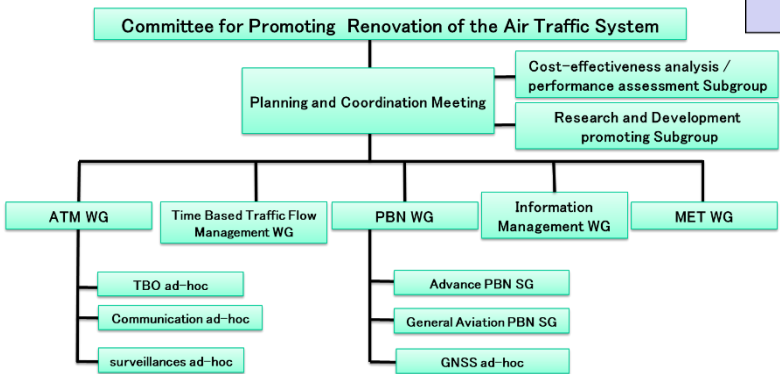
Committee for Promoting Renovation of the Air Traffic System

Planning and Coordination Meeting

Cost-effectiveness analysis / performance assessment Subgroup

Research and Development promoting Subgroup

ATM WG

Time Based Traffic Flow Management WG

PBN WG

Information Management WG

MET WG

TBO ad-hoc

Communication ad-hoc

surveillances ad-hoc

Advance PBN SG

General Aviation PBN SG

GNSS ad-hoc